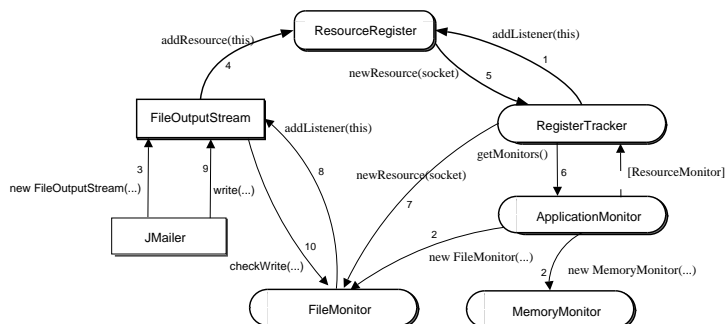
ResourceRegister

addResource(this)

4

addListener(this)

1

newResource(socket)

5

FileOutputStream

RegisterTracker

addListener(this)

3

9

8

getMonitors()

newResource(socket)

6

[ResourceMonitor]

7

new FileOutputStream(...)

write(...)

ApplicationMonitor

2

JMailer

10

new FileMonitor(...)

2

new MemoryMonitor(...)

checkWrite(...)

FileMonitor

MemoryMonitor